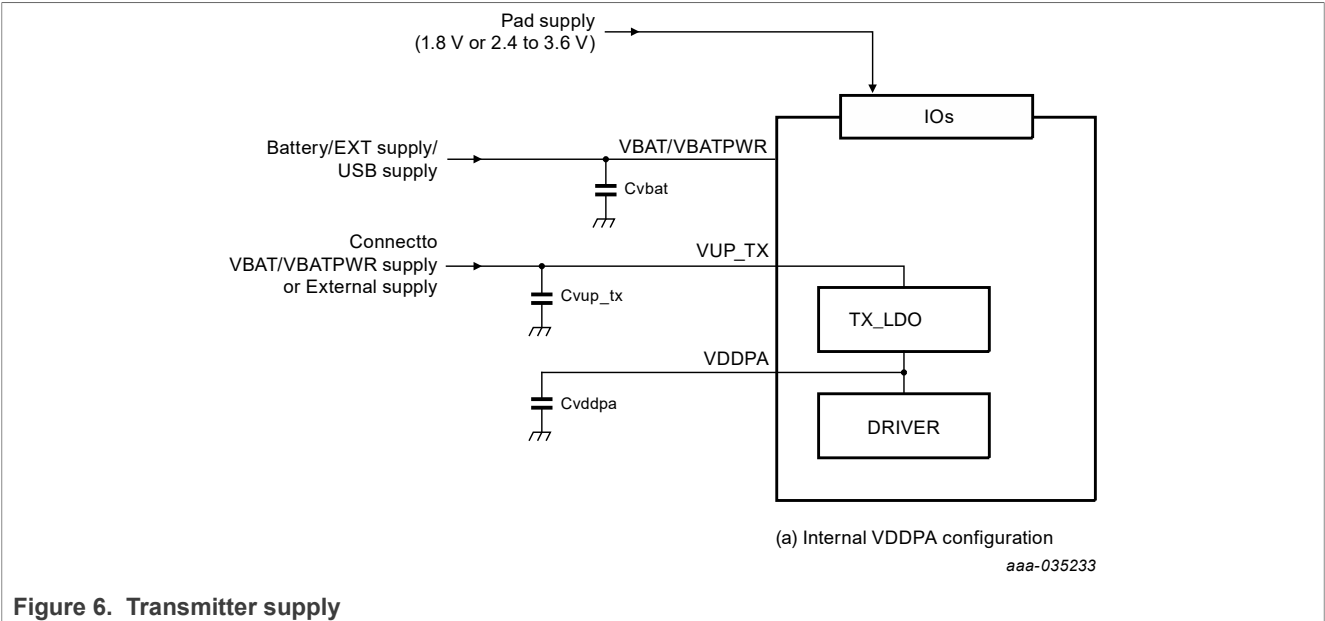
Pad supply
(1.8 V or 2.4 to 3.6 V)

IOs

Battery/EXT supply/
USB supply

VBAT/VBATPWR

Cvbat

Connectto
VBAT/VBATPWR supply
or External supply

VUP_TX

Cvup_tx

TX_LDO

VDDPA

Cvddpa

DRIVER

(a) Internal VDDPA configuration

aaa-035233

Figure 6. Transmitter supply